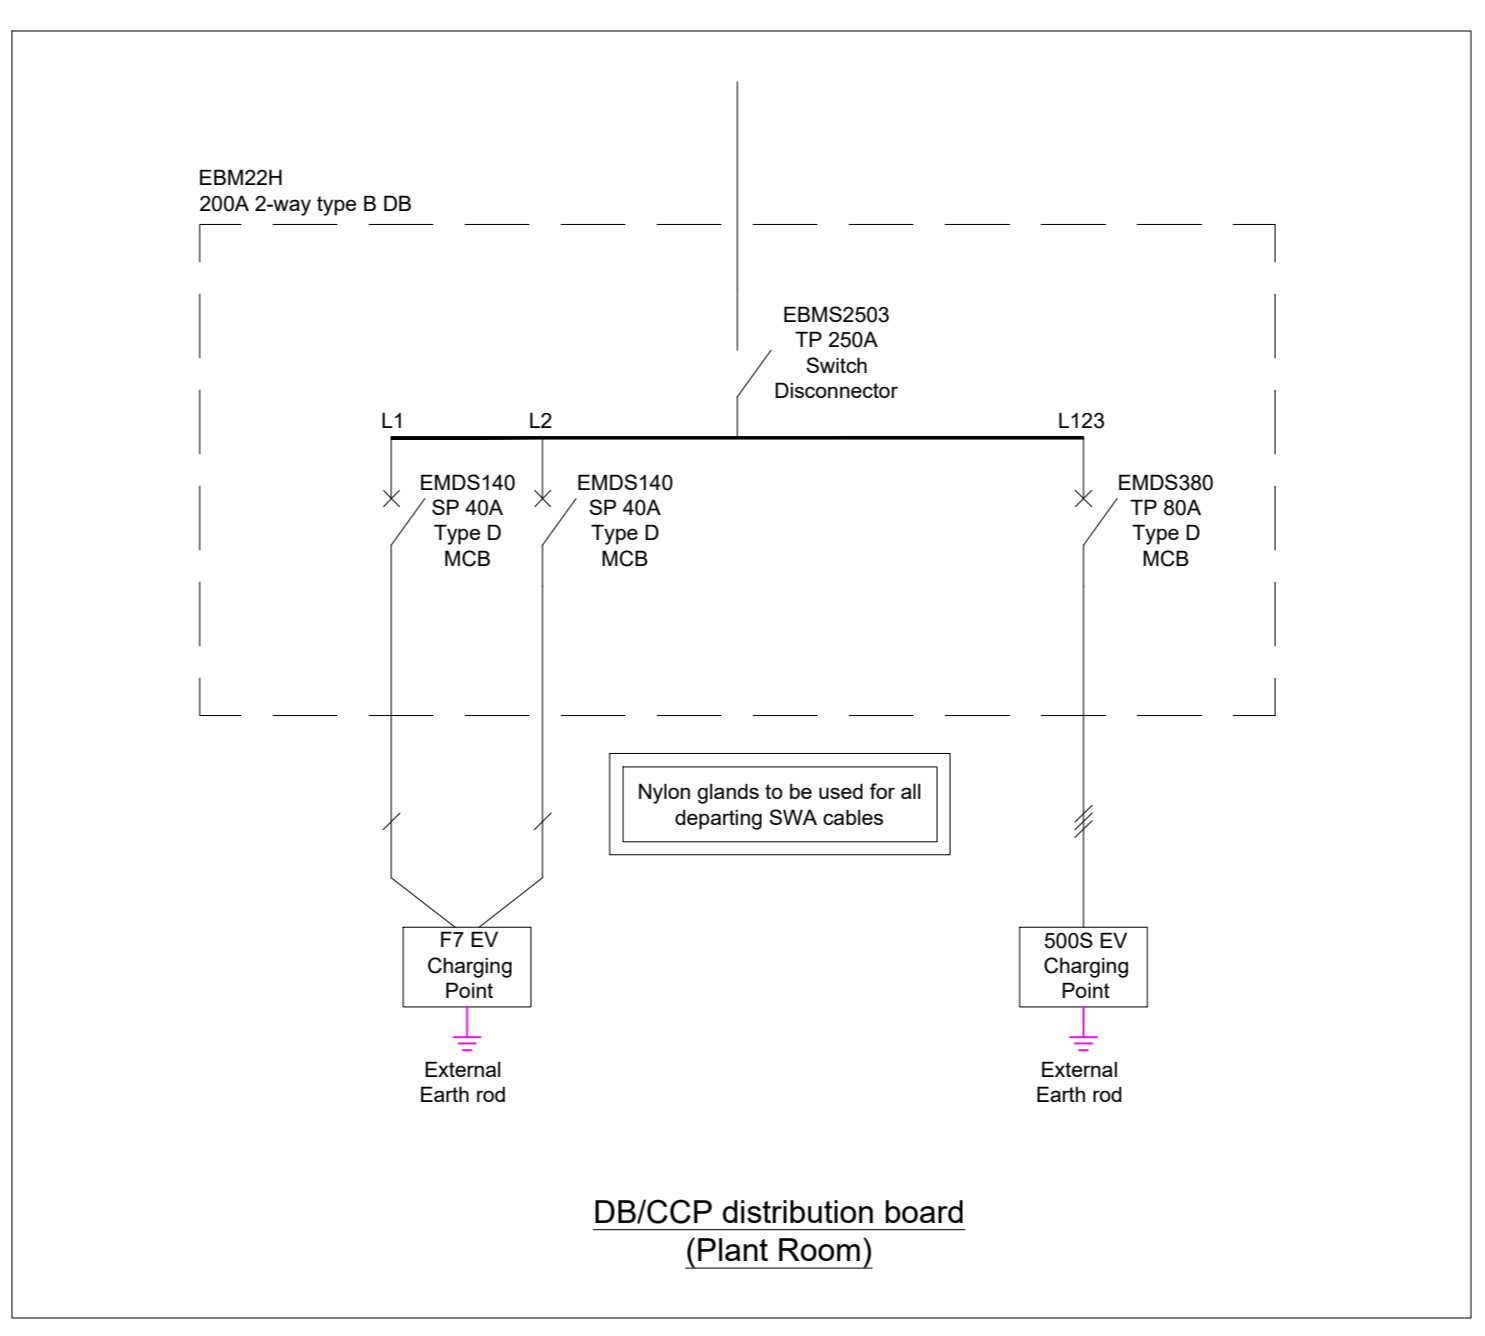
EBM22H
200A 2-way type B DB

EBMS2503
TP 250A
Switch
Disconnector

L1

L2

L123

EMDS140
SP 40A
Type D
MCB

EMDS140
SP 40A
Type D
MCB

EMDS380
TP 80A
Type D
MCB

Nylon glands to be used for all departing SWA cables

F7 EV
Charging
Point

External
Earth rod

500S EV
Charging
Point

External
Earth rod

DB/CCP distribution board
(Plant Room)